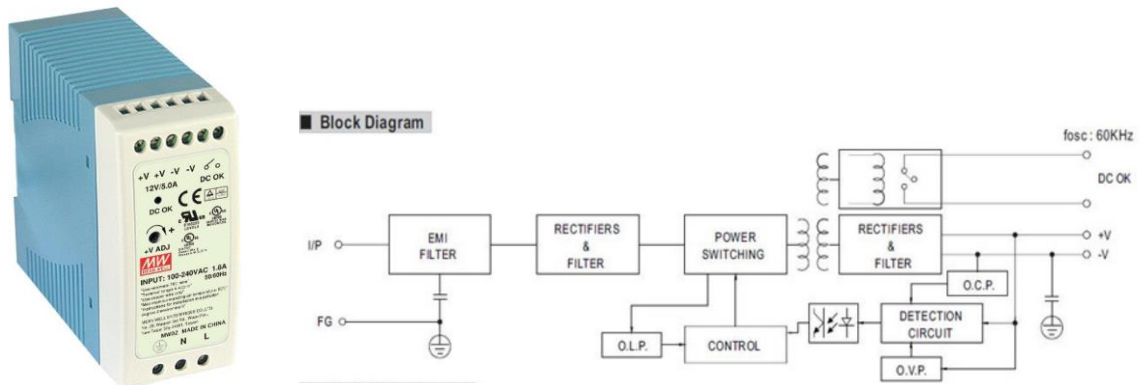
+V +V -V -V DC OK
12V/5.0A
DC OK
+V ADJ
MW
INPUT: 100-240VAC 1.0A 50/60Hz
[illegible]
MADE IN CHINA
N L

Block Diagram

fosc : 60KHz
DC OK
I/P
EMI FILTER
RECTIFIERS & FILTER
POWER SWITCHING
RECTIFIERS & FILTER
+V
-V
FG
O.C.P.
DETECTION CIRCUIT
O.L.P.
CONTROL
O.V.P.